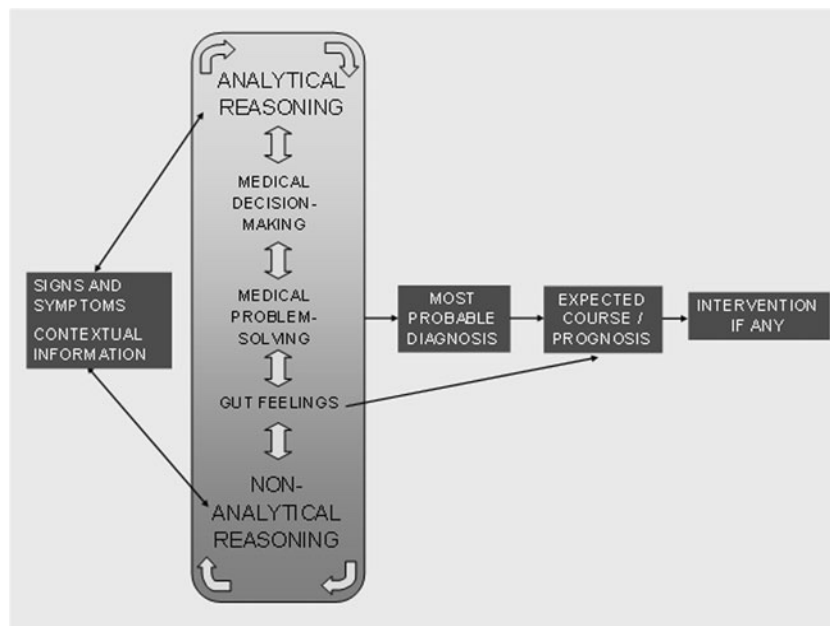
SIGNS AND SYMPTOMS

CONTEXTUAL INFORMATION

ANALYTICAL REASONING

MEDICAL DECISION-MAKING

MEDICAL PROBLEM-SOLVING

GUT FEELINGS

NON-ANALYTICAL REASONING

MOST PROBABLE DIAGNOSIS

EXPECTED COURSE / PROGNOSIS

INTERVENTION IF ANY